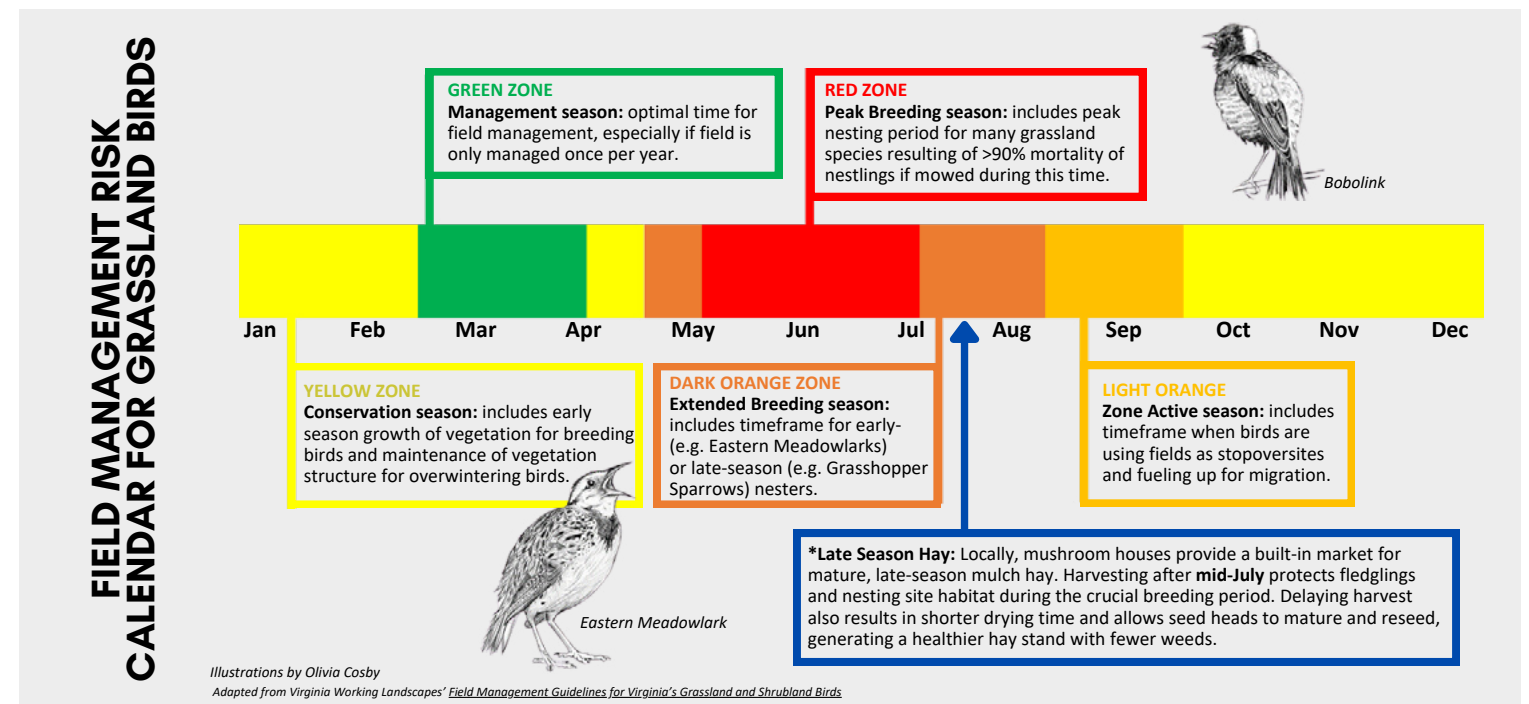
FIELD MANAGEMENT RISK CALENDAR FOR GRASSLAND BIRDS

GREEN ZONE
Management season: optimal time for field management, especially if field is only managed once per year.

RED ZONE
Peak Breeding season: includes peak nesting period for many grassland species resulting of >90% mortality of nestlings if mowed during this time.

Bobolink

Jan Feb Mar Apr May Jun Jul Aug Sep Oct Nov Dec

YELLOW ZONE
Conservation season: includes early season growth of vegetation for breeding birds and maintenance of vegetation structure for overwintering birds.

DARK ORANGE ZONE
Extended Breeding season: includes timeframe for early- (e.g. Eastern Meadowlarks) or late-season (e.g. Grasshopper Sparrows) nesters.

LIGHT ORANGE
Zone Active season: includes timeframe when birds are using fields as stopoversites and fueling up for migration.

Eastern Meadowlark

*Late Season Hay: Locally, mushroom houses provide a built-in market for mature, late-season mulch hay. Harvesting after mid-July protects fledglings and nesting site habitat during the crucial breeding period. Delaying harvest also results in shorter drying time and allows seed heads to mature and reseed, generating a healthier hay stand with fewer weeds.

Illustrations by Olivia Cosby
Adapted from Virginia Working Landscapes' Field Management Guidelines for Virginia's Grassland and Shrubland Birds